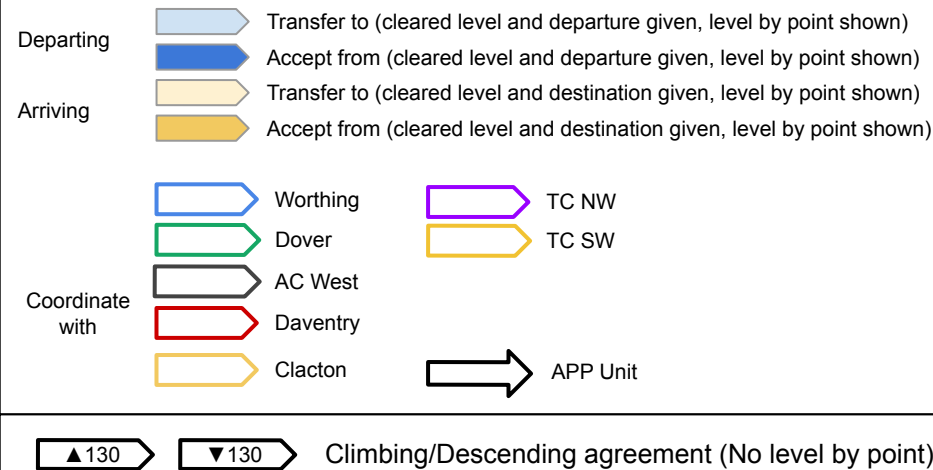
Departing
Transfer to (cleared level and departure given, level by point shown)
Accept from (cleared level and departure given, level by point shown)

Arriving
Transfer to (cleared level and destination given, level by point shown)
Accept from (cleared level and destination given, level by point shown)

Coordinate with
Worthing
Dover
AC West
Daventry
Clacton

TC NW
TC SW

APP Unit

▲130 ▼130 Climbing/Descending agreement (No level by point)